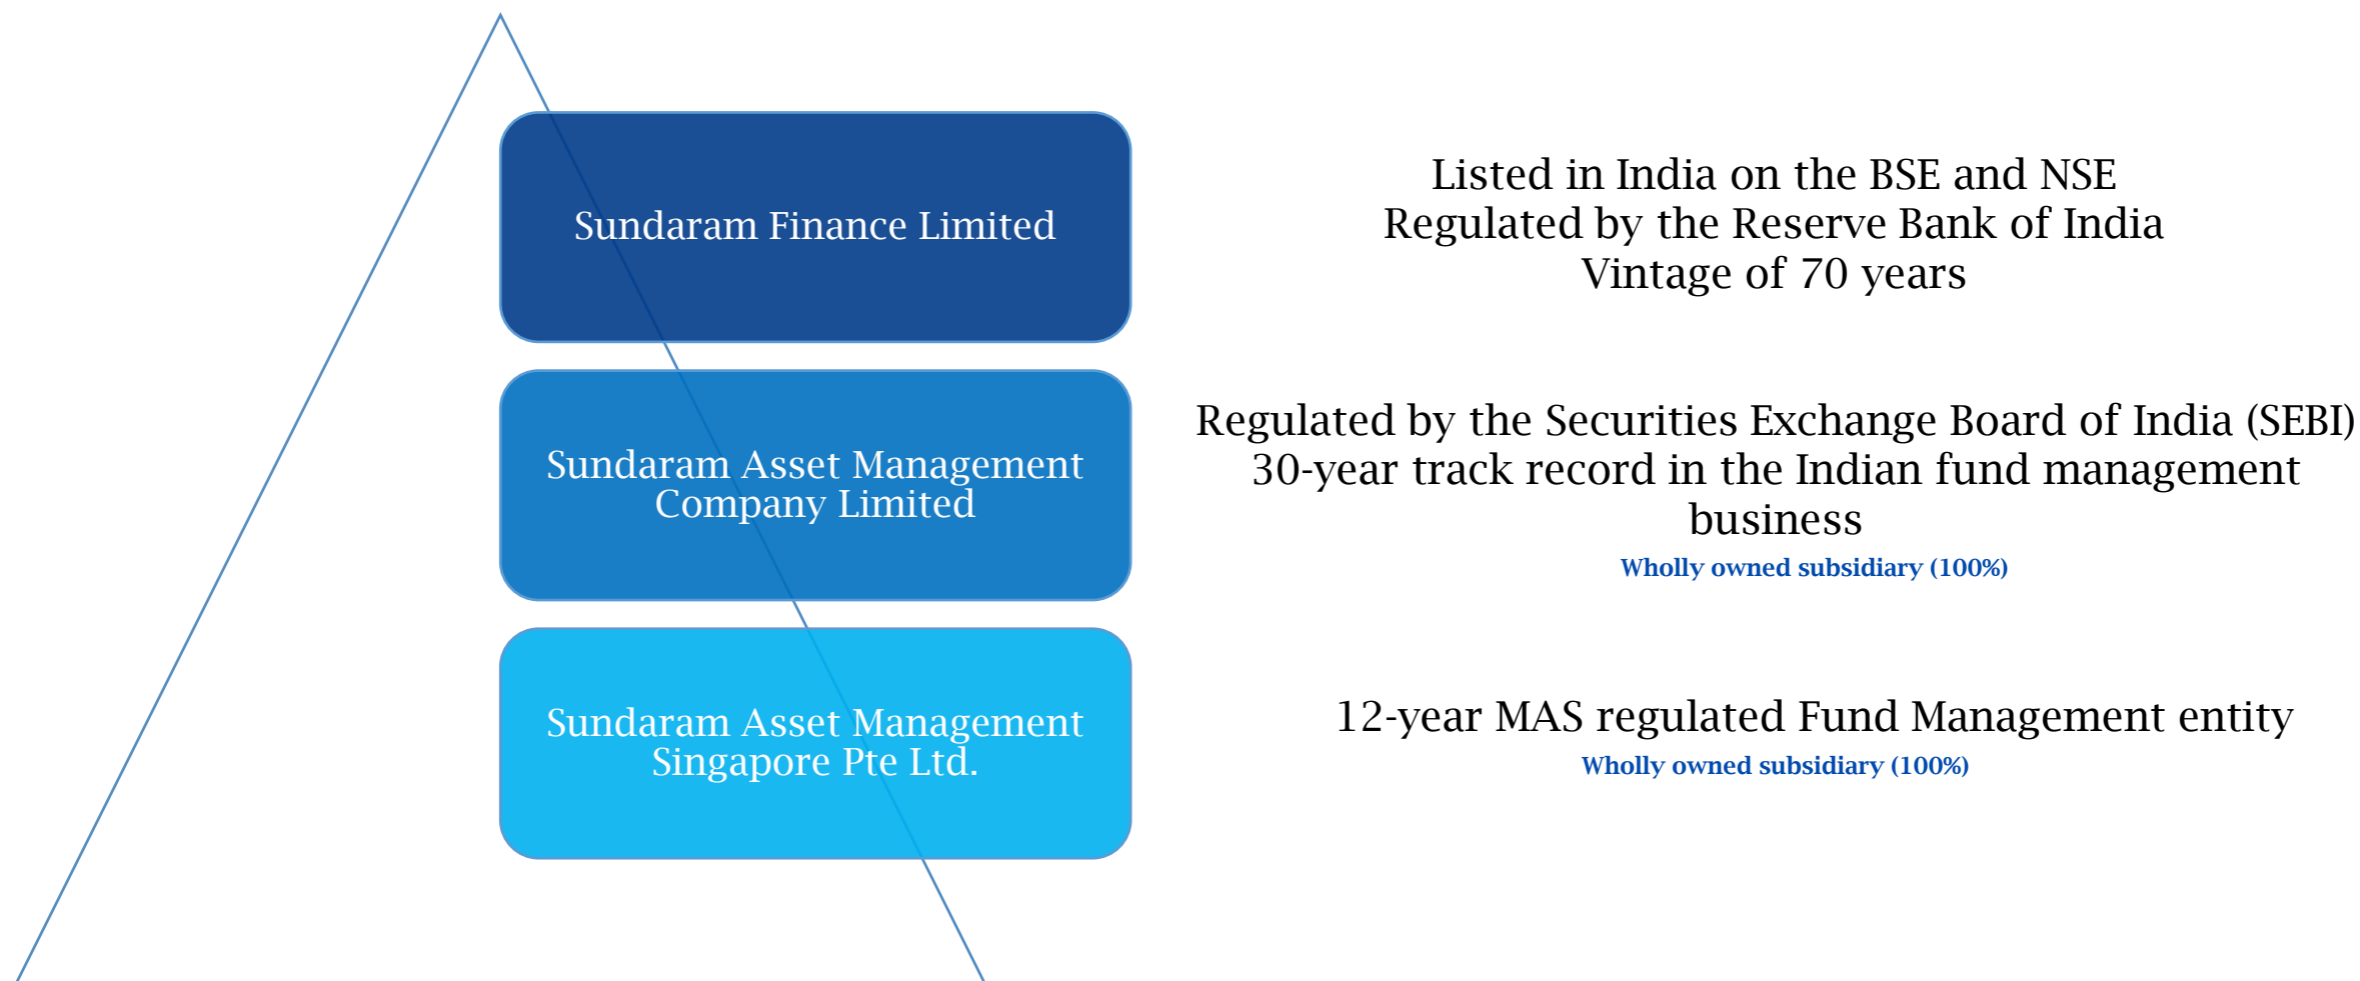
Sundaram Finance Limited

Listed in India on the BSE and NSE
Regulated by the Reserve Bank of India
Vintage of 70 years

Sundaram Asset Management Company Limited

Regulated by the Securities Exchange Board of India (SEBI)
30-year track record in the Indian fund management business
Wholly owned subsidiary (100%)

Sundaram Asset Management Singapore Pte Ltd.

12-year MAS regulated Fund Management entity
Wholly owned subsidiary (100%)